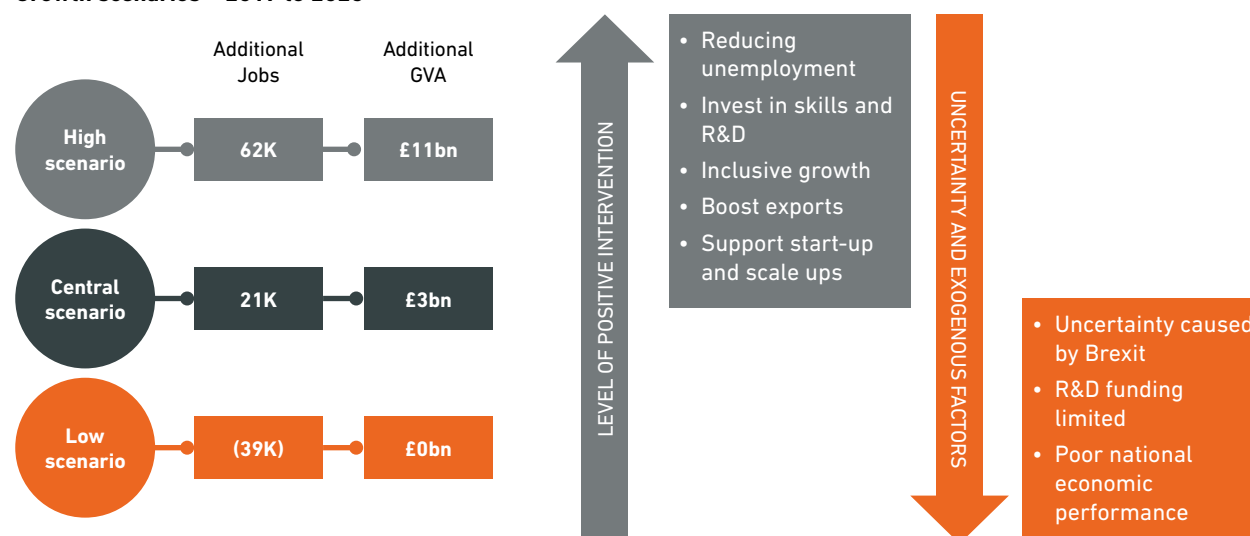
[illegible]

Additional Jobs

Additional GVA

High scenario

62K

£11bn

Central scenario

21K

£3bn

Low scenario

(39K)

£0bn

LEVEL OF POSITIVE INTERVENTION

• Reducing unemployment
• Invest in skills and R&D
• Inclusive growth
• Boost exports
• Support start-up and scale ups

UNCERTAINTY AND EXOGENOUS FACTORS

• Uncertainty caused by Brexit
• R&D funding limited
• Poor national economic performance